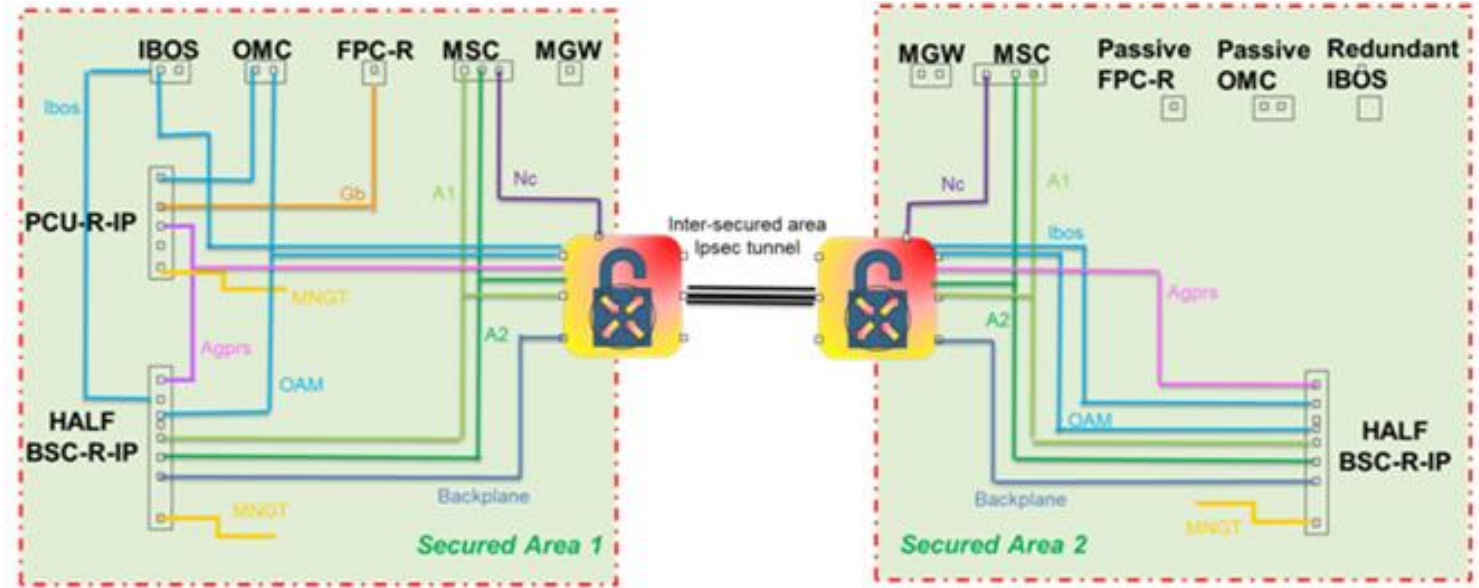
IBOS
OMC
FPC-R
MSC
MGW
Ibos
Gb
A1
Nc
PCU-R-IP
MNGT
Agprs
A2
OAM
HALF BSC-R-IP
Backplane
MNGT
Secured Area 1

Inter-secured area Ipsec tunnel

MGW
MSC
Passive FPC-R
Passive OMC
Redundant IBOS
Nc
A1
Ibos
Agprs
A2
OAM
HALF BSC-R-IP
Backplane
MNGT
Secured Area 2